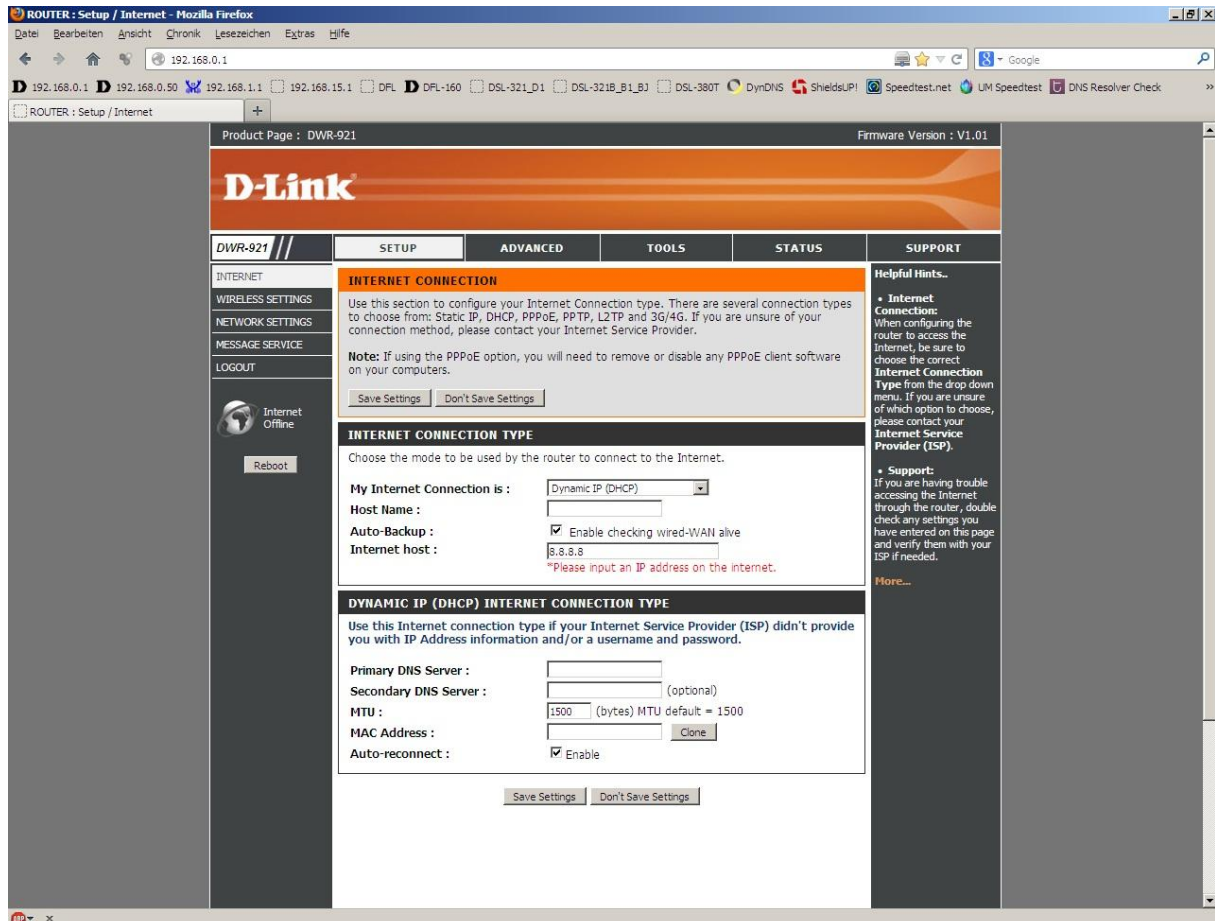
ROUTER : Setup / Internet - Mozilla Firefox

Datei Bearbeiten Ansicht Chronik Lesezeichen Extras Hilfe

192.168.0.1

Google

192.168.0.1 192.168.0.50 192.168.1.1 192.168.15.1 DFL DFL-160 DSL-321_D1 DSL-321B_B1_BJ DSL-380T DynDNS ShieldsUP! Speedtest.net UM Speedtest DNS Resolver Check

ROUTER : Setup / Internet

Product Page : DWR-921

Firmware Version : V1.01

D-Link

DWR-921

SETUP ADVANCED TOOLS STATUS SUPPORT

INTERNET
WIRELESS SETTINGS
NETWORK SETTINGS
MESSAGE SERVICE
LOGOUT

Internet Offline

Reboot

INTERNET CONNECTION

Use this section to configure your Internet Connection type. There are several connection types to choose from: Static IP, DHCP, PPPoE, PPTP, L2TP and 3G/4G. If you are unsure of your connection method, please contact your Internet Service Provider.

Note: If using the PPPoE option, you will need to remove or disable any PPPoE client software on your computers.

Save Settings Don't Save Settings

INTERNET CONNECTION TYPE

Choose the mode to be used by the router to connect to the Internet.

My Internet Connection is : Dynamic IP (DHCP)
Host Name :
Auto-Backup : Enable checking wired-WAN alive
Internet host : 8.8.8.8
*Please input an IP address on the internet.

DYNAMIC IP (DHCP) INTERNET CONNECTION TYPE

Use this Internet connection type if your Internet Service Provider (ISP) didn't provide you with IP Address information and/or a username and password.

Primary DNS Server :
Secondary DNS Server : (optional)
MTU : 1500 (bytes) MTU default = 1500
MAC Address : Clone
Auto-reconnect : Enable

Save Settings Don't Save Settings

Helpful Hints..

• Internet Connection:
When configuring the router to access the Internet, be sure to choose the correct Internet Connection Type from the drop down menu. If you are unsure of which option to choose, please contact your Internet Service Provider (ISP).

• Support:
If you are having trouble accessing the Internet through the router, double check any settings you have entered on this page and verify them with your ISP if needed.

More...